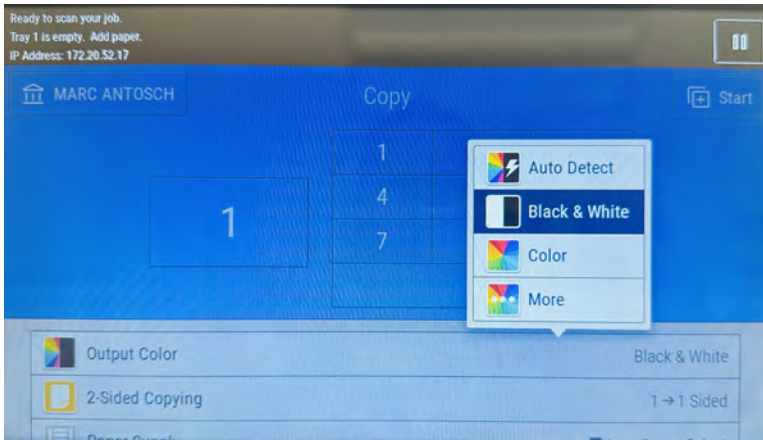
Ready to scan your job.
Tray 1 is empty. Add paper.
IP Address: 172.20.52.17

MARC ANTOSCH

Copy

Start

1

1
4
7

Auto Detect
Black & White
Color
More

Output Color
Black & White

2-Sided Copying
1→1 Sided

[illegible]